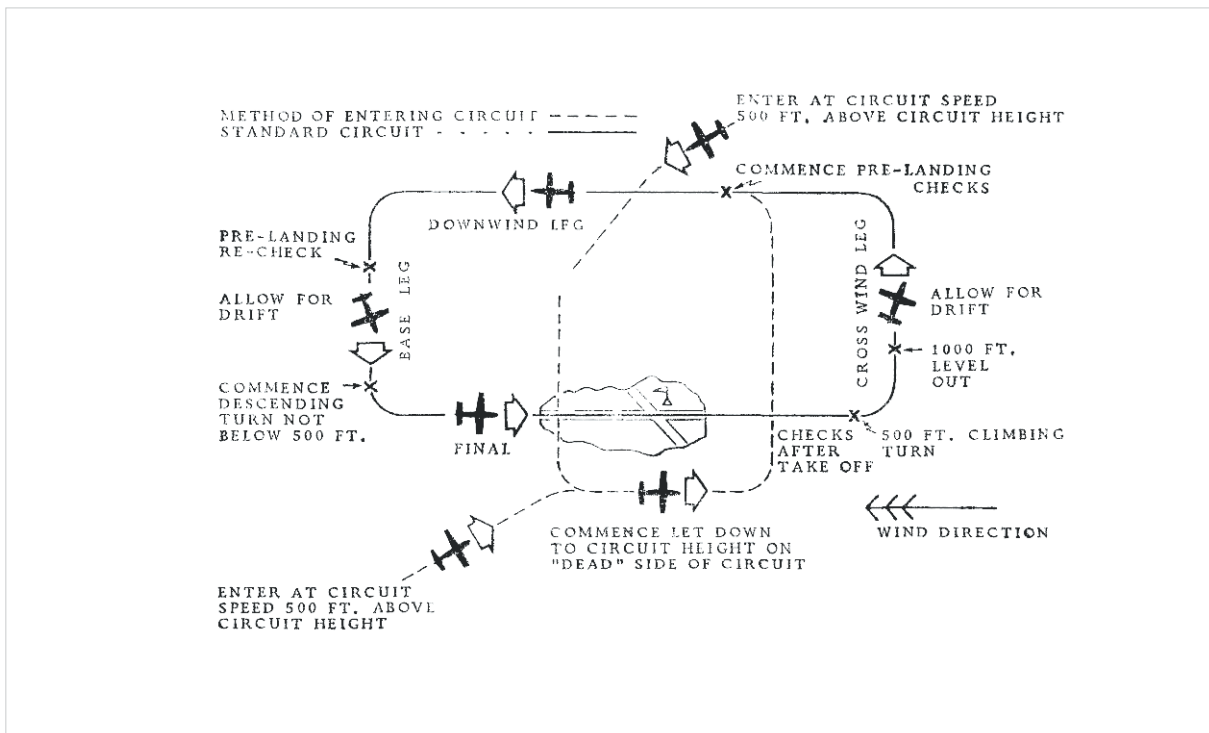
METHOD OF ENTERING CIRCUIT - - - - -
STANDARD CIRCUIT - - - - -

ENTER AT CIRCUIT SPEED 500 FT. ABOVE CIRCUIT HEIGHT

COMMENCE PRE-LANDING CHECKS

DOWNWIND LEG

PRE-LANDING RE-CHECK

ALLOW FOR DRIFT

BASE LEG

COMMENCE DESCENDING TURN NOT BELOW 500 FT.

CROSS WIND LEG

ALLOW FOR DRIFT

1000 FT. LEVEL OUT

FINAL

CHECKS AFTER TAKE OFF

500 FT. CLIMBING TURN

COMMENCE LET DOWN TO CIRCUIT HEIGHT ON "DEAD" SIDE OF CIRCUIT

WIND DIRECTION

ENTER AT CIRCUIT SPEED 500 FT. ABOVE CIRCUIT HEIGHT